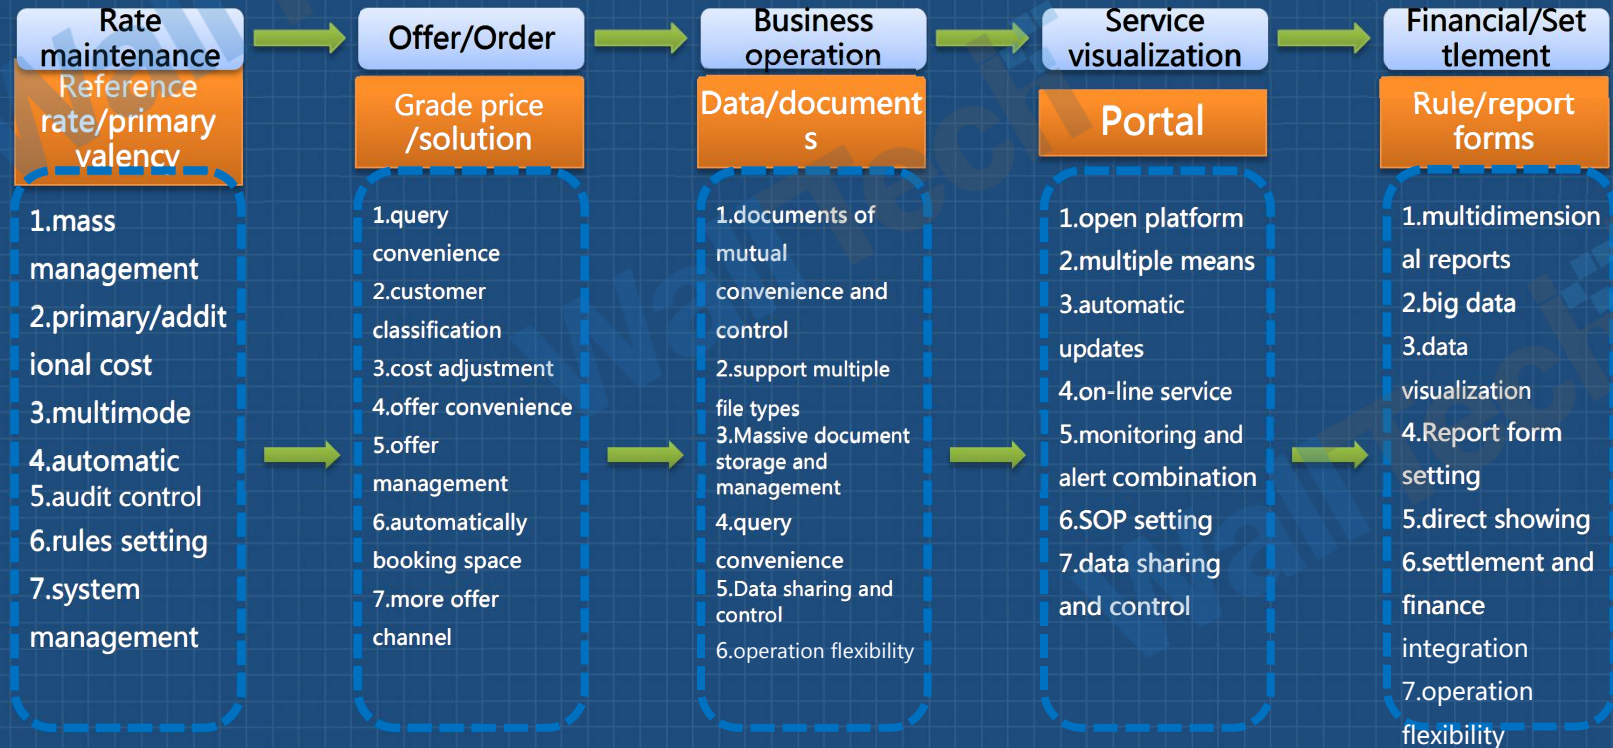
Rate maintenance

Reference rate/primary valency

1.mass management
2.primary/additional cost
3.multimode
4.automatic
5.audit control
6.rules setting
7.system management

Offer/Order

Grade price /solution

1.query convenience
2.customer classification
3.cost adjustment
4.offer convenience
5.offer management
6.automatically booking space
7.more offer channel

Business operation

Data/documents

1.documents of mutual convenience and control
2.support multiple file types
3.Massive document storage and management
4.query convenience
5.Data sharing and control
6.operation flexibility

Service visualization

Portal

1.open platform
2.multiple means
3.automatic updates
4.on-line service
5.monitoring and alert combination
6.SOP setting
7.data sharing and control

Financial/Settlement

Rule/report forms

1.multidimensional reports
2.big data
3.data visualization
4.Report form setting
5.direct showing
6.settlement and finance integration
7.operation flexibility